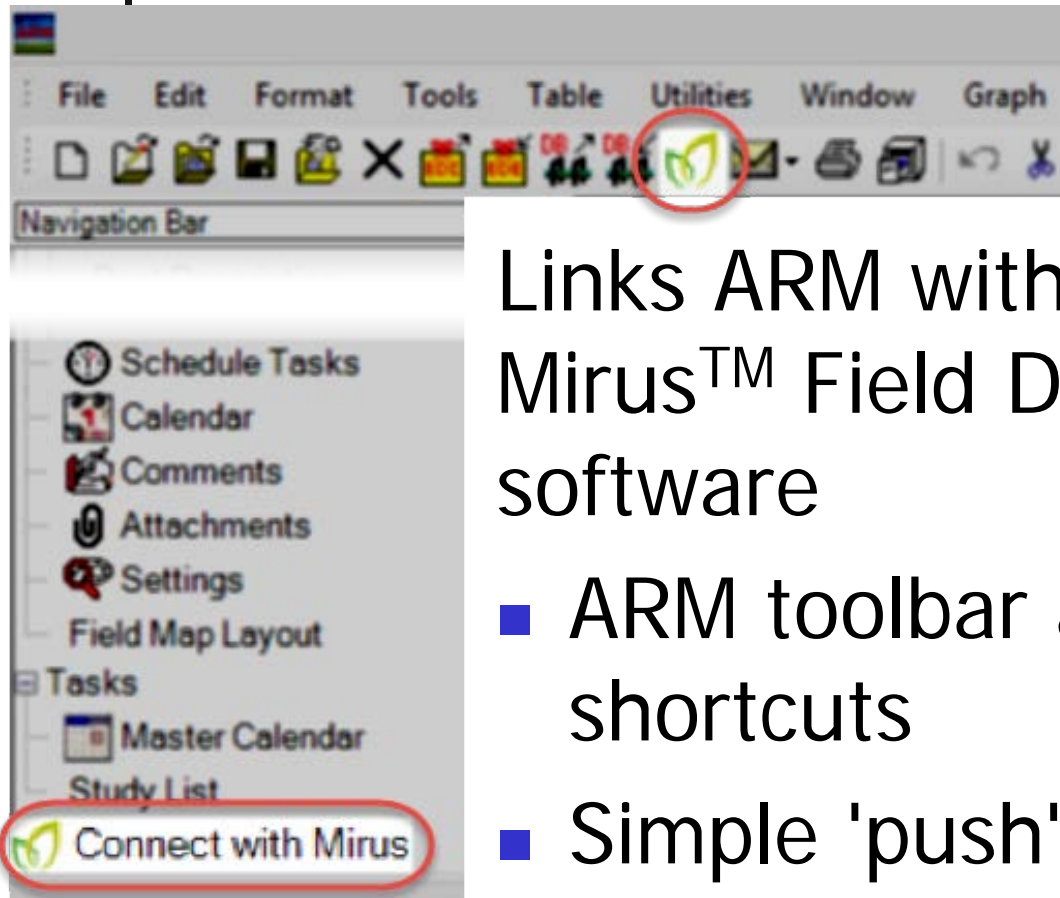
File Edit Format Tools Table Utilities Window Graph

Navigation Bar

Schedule Tasks
Calendar
Comments
Attachments
Settings
Field Map Layout
Tasks
Master Calendar
Study List
Connect with Mirus

Links ARM with Mirus$^{TM}$ Field D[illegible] software

- ARM toolbar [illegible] shortcuts
- Simple 'push'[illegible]